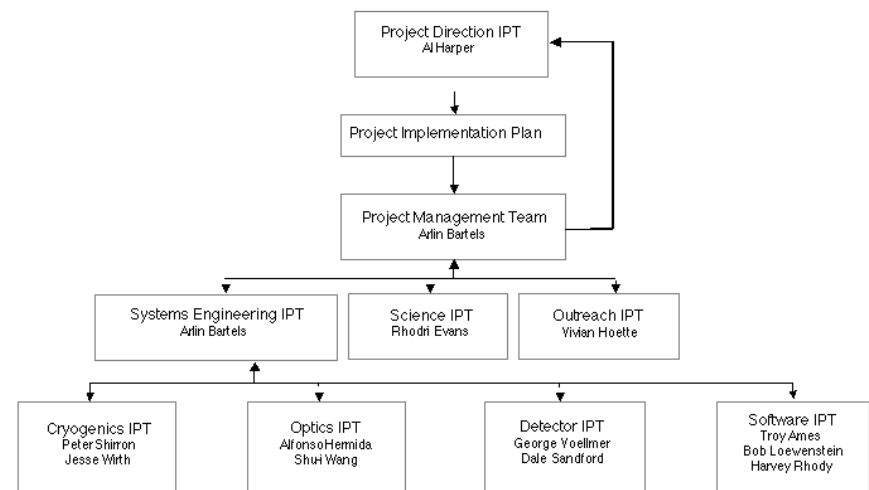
Project Direction IPT
Al Harper

Project Implementation Plan

Project Management Team
Arlin Bartels

Systems Engineering IPT
Arlin Bartels

Science IPT
Rhodri Evans

Outreach IPT
Vivian Hoette

Cryogenics IPT
Peter Shirron
Jesse Wirth

Optics IPT
Alfonso Hermida
Shui Wang

Detector IPT
George Voellmer
Dale Sandford

Software IPT
Troy Ames
Bob Loewenstein
Harvey Rhody